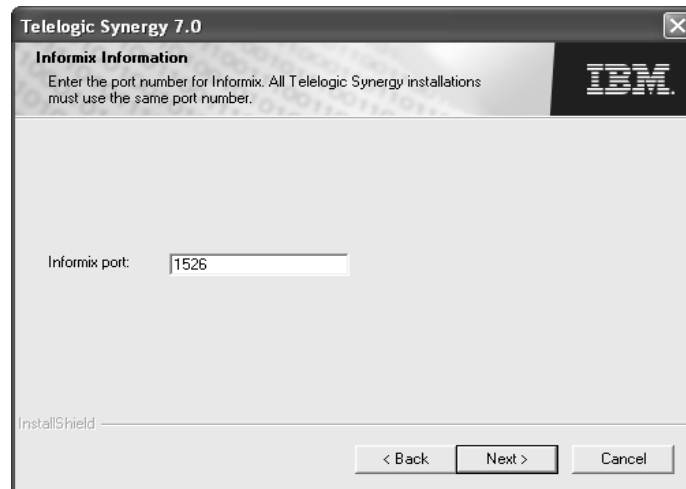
Telelogic Synergy 7.0

Informix Information

Enter the port number for Informix. All Telelogic Synergy installations must use the same port number.

IBM.

Informix port: 1526

InstallShield

< Back

Next >

Cancel